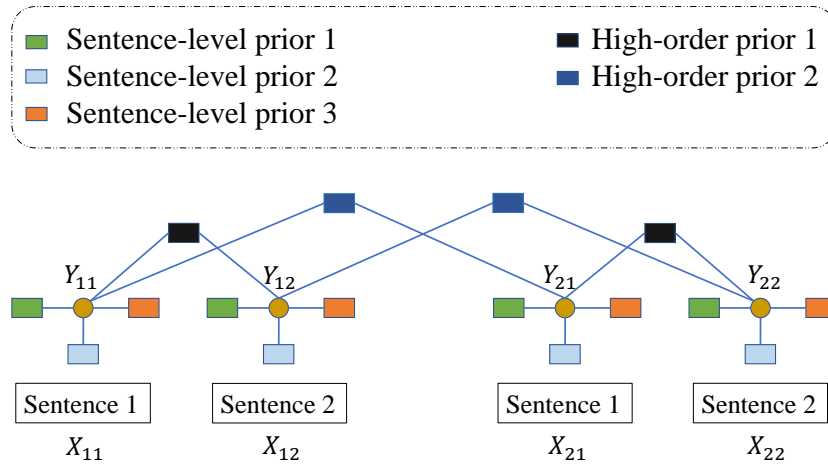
Sentence-level prior 1
Sentence-level prior 2
Sentence-level prior 3
High-order prior 1
High-order prior 2

$Y_{11}$
$Y_{12}$
$Y_{21}$
$Y_{22}$

Sentence 1
$X_{11}$
Sentence 2
$X_{12}$
Sentence 1
$X_{21}$
Sentence 2
$X_{22}$